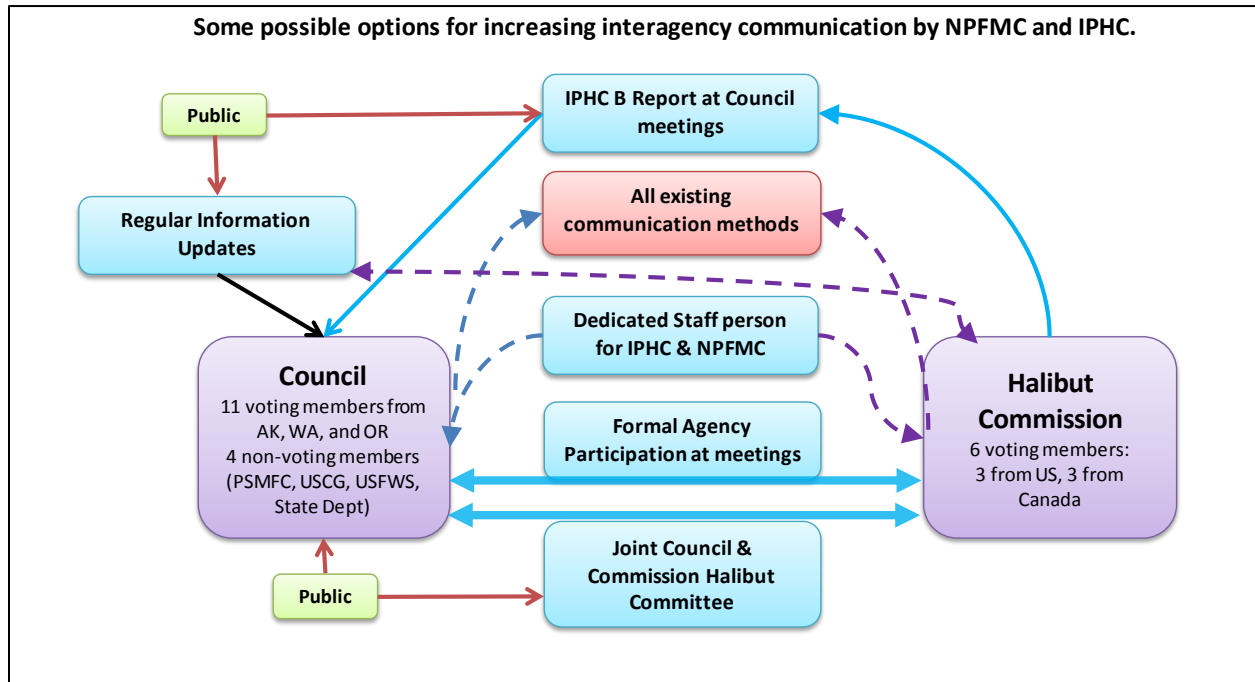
Some possible options for increasing interagency communication by NPFMC and IPHC.

Public

IPHC B Report at Council meetings

Regular Information Updates

All existing communication methods

Dedicated Staff person for IPHC & NPFMC

Council
11 voting members from AK, WA, and OR
4 non-voting members (PSMFC, USCG, USFWS, State Dept)

Formal Agency Participation at meetings

Halibut Commission
6 voting members: 3 from US, 3 from Canada

Public

Joint Council & Commission Halibut Committee